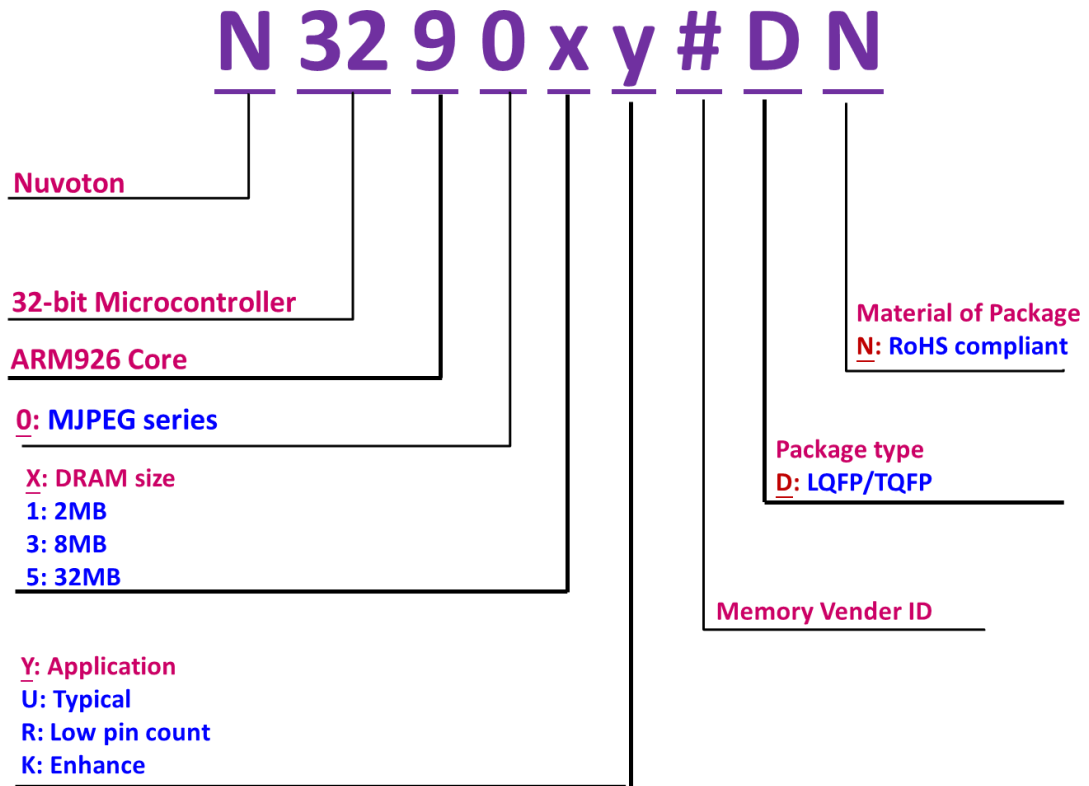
N 32 9 0 x y # D N

Nuvoton

32-bit Microcontroller

ARM926 Core

0: MJPEG series

X: DRAM size
1: 2MB
3: 8MB
5: 32MB

Y: Application
U: Typical
R: Low pin count
K: Enhance

Material of Package
N: RoHS compliant

Package type
D: LQFP/TQFP

Memory Vender ID